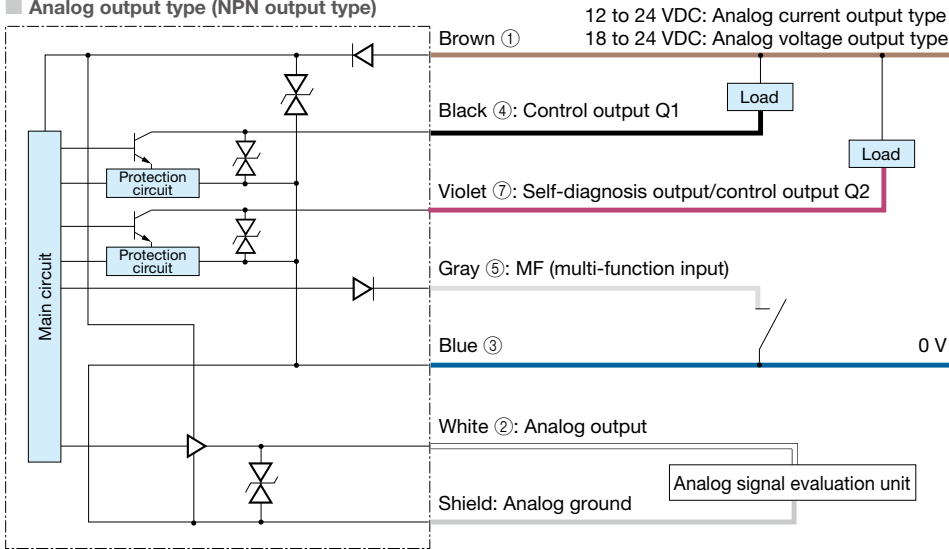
Analog output type (NPN output type)

12 to 24 VDC: Analog current output type
18 to 24 VDC: Analog voltage output type

Brown ①

Load

Black ④: Control output Q1

Load

Protection circuit

Violet ⑦: Self-diagnosis output/control output Q2

Protection circuit

Main circuit

Gray ⑤: MF (multi-function input)

Blue ③

0 V

White ②: Analog output

Analog signal evaluation unit

Shield: Analog ground